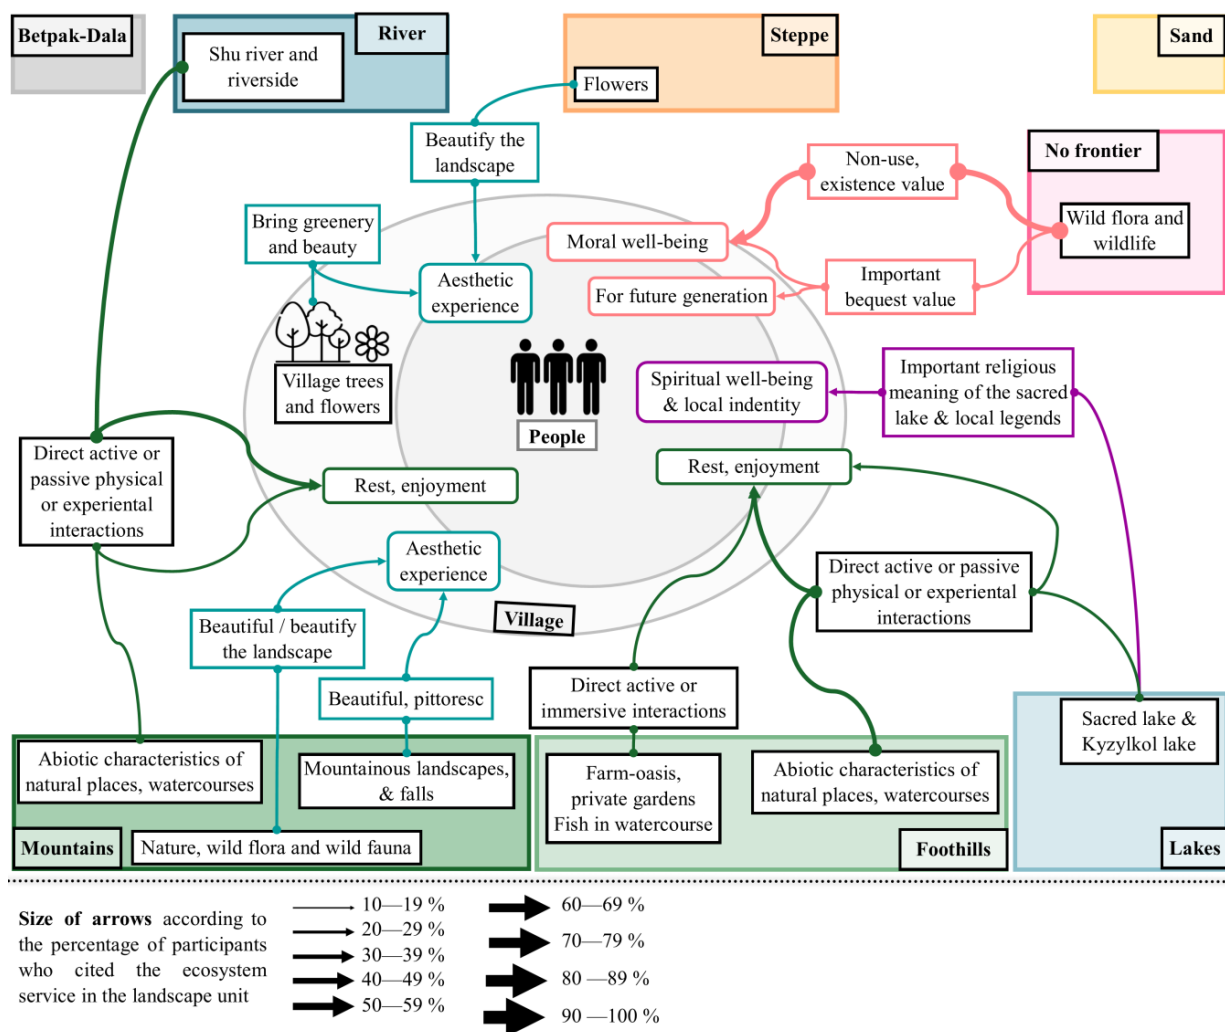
Betpak-Dala

River

Shu river and riverside

Steppe

Flowers

Sand

Beautify the landscape

Non-use, existence value

No frontier

Wild flora and wildlife

Bring greenery and beauty

Moral well-being

Aesthetic experience

For future generation

Important bequest value

Village trees and flowers

People

Spiritual well-being & local indentity

Important religious meaning of the sacred lake & local legends

Direct active or passive physical or experiental interactions

Rest, enjoyment

Rest, enjoyment

Aesthetic experience

Direct active or passive physical or experiental interactions

Village

Beautiful / beautify the landscape

Beautiful, pittoresc

Direct active or immersive interactions

Sacred lake & Kyzylkol lake

Abiotic characteristics of natural places, watercourses

Mountainous landscapes, & falls

Farm-oasis, private gardens Fish in watercourse

Abiotic characteristics of natural places, watercourses

Mountains

Nature, wild flora and wild fauna

Foothills

Lakes

Size of arrows according to the percentage of participants who cited the ecosystem service in the landscape unit

10—19 %
20—29 %
30—39 %
40—49 %
50—59 %
60—69 %
70—79 %
80 —89 %
90 —100 %